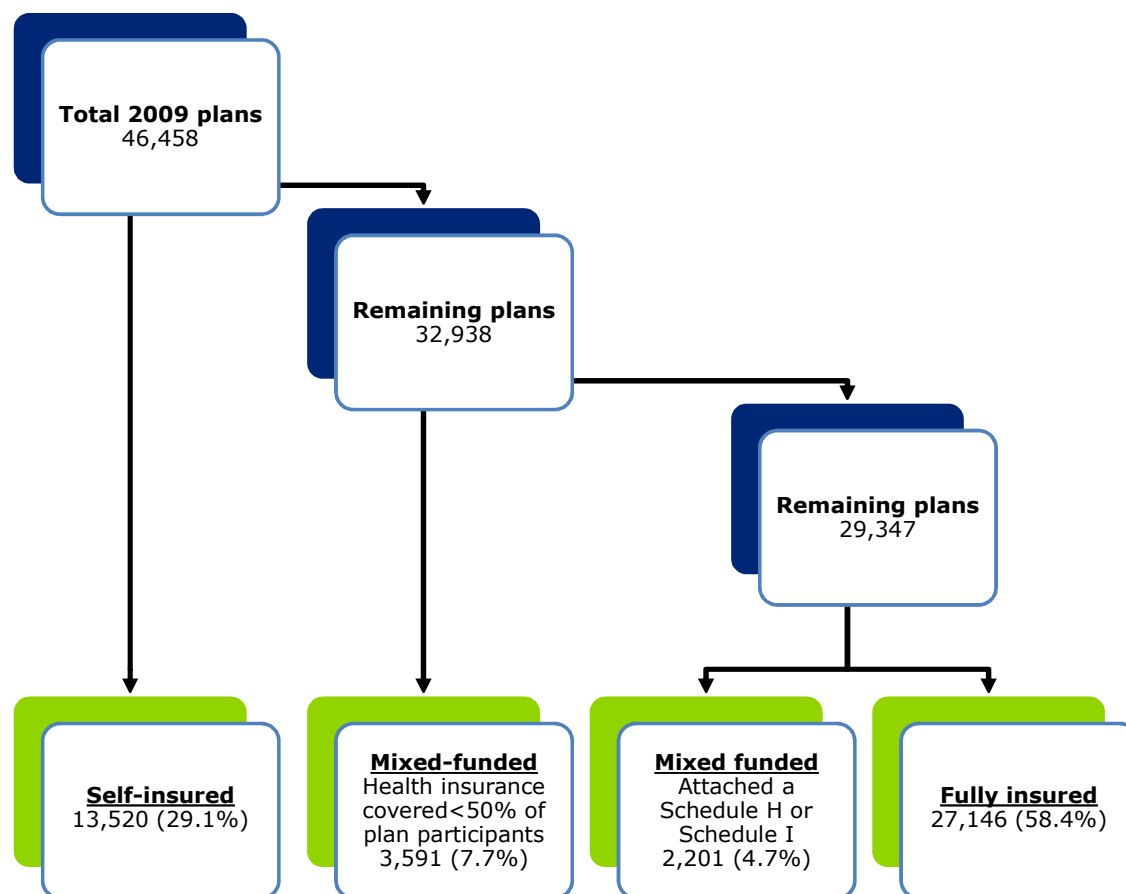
**Total 2009 plans**
46,458

**Remaining plans**
32,938

**Remaining plans**
29,347

**Self-insured**
13,520 (29.1%)

**Mixed-funded**
Health insurance covered<50% of plan participants
3,591 (7.7%)

**Mixed funded**
Attached a Schedule H or Schedule I
2,201 (4.7%)

**Fully insured**
27,146 (58.4%)